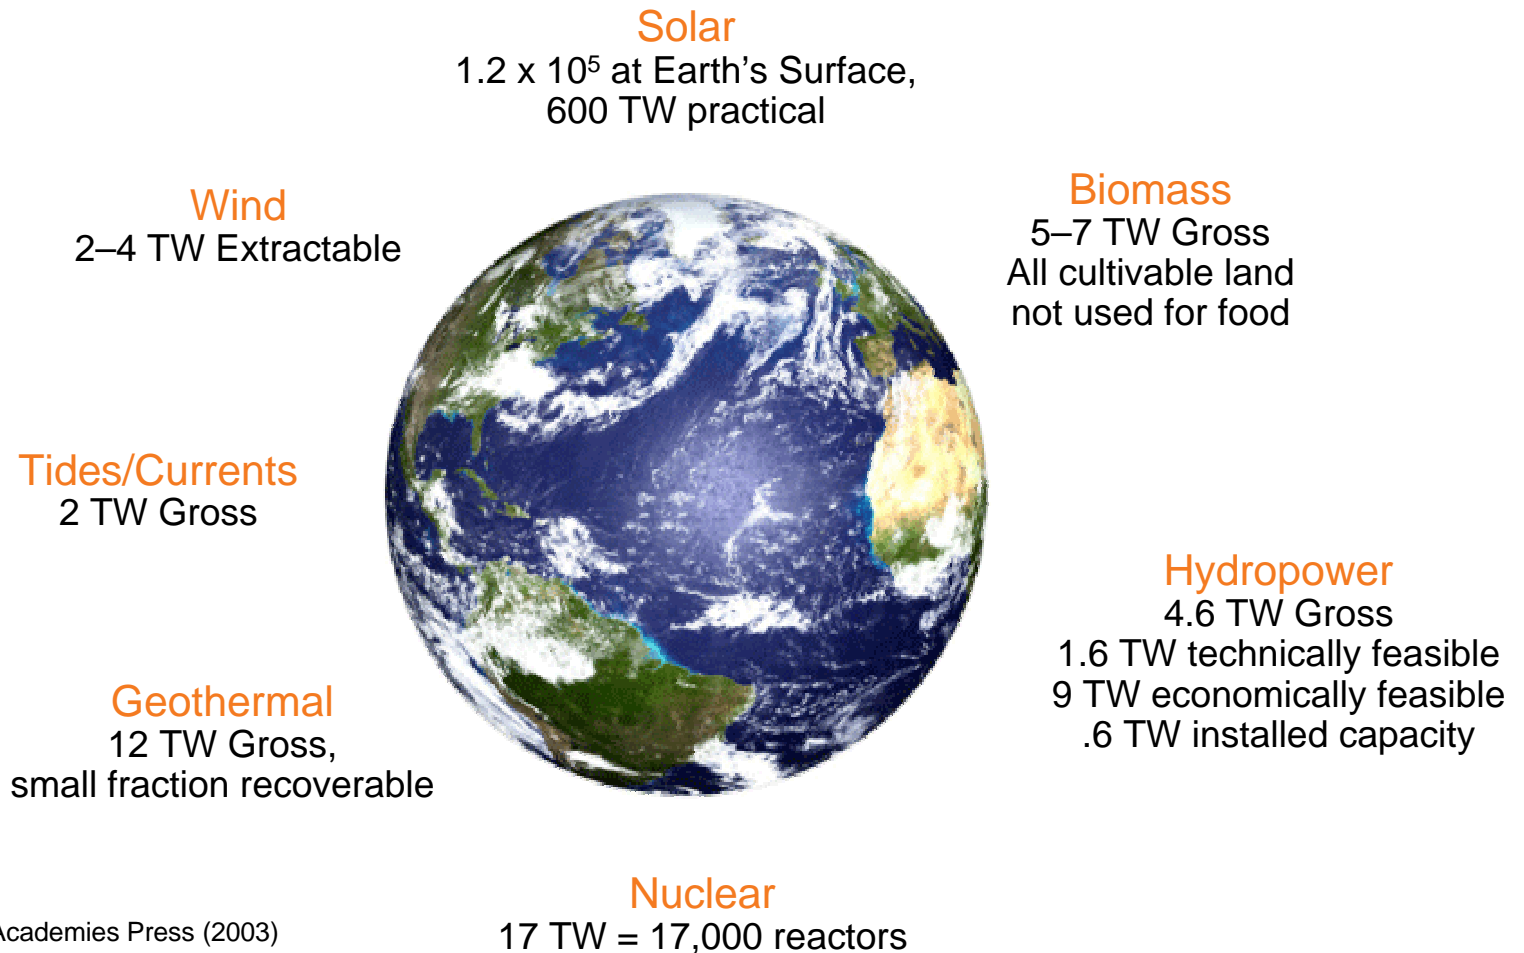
Solar
1.2 x $10^5$ at Earth’s Surface,
600 TW practical

Wind
2–4 TW Extractable

Biomass
5–7 TW Gross
All cultivable land
not used for food

Tides/Currents
2 TW Gross

Hydropower
4.6 TW Gross
1.6 TW technically feasible
9 TW economically feasible
.6 TW installed capacity

Geothermal
12 TW Gross,
small fraction recoverable

Nuclear
17 TW = 17,000 reactors

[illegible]cademies Press (2003)